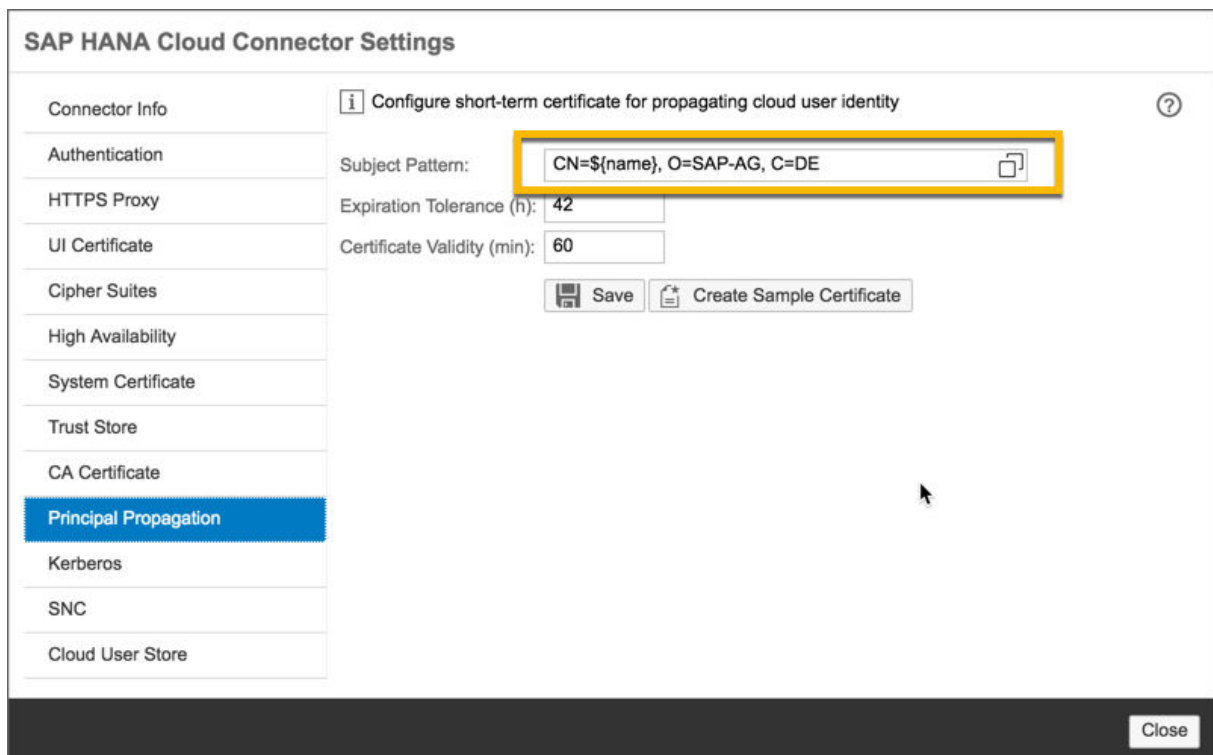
SAP HANA Cloud Connector Settings

Connector Info
Authentication
HTTPS Proxy
UI Certificate
Cipher Suites
High Availability
System Certificate
Trust Store
CA Certificate
Principal Propagation
Kerberos
SNC
Cloud User Store

Configure short-term certificate for propagating cloud user identity

Subject Pattern: CN=${name}, O=SAP-AG, C=DE
Expiration Tolerance (h): 42
Certificate Validity (min): 60

Save
Create Sample Certificate

Close